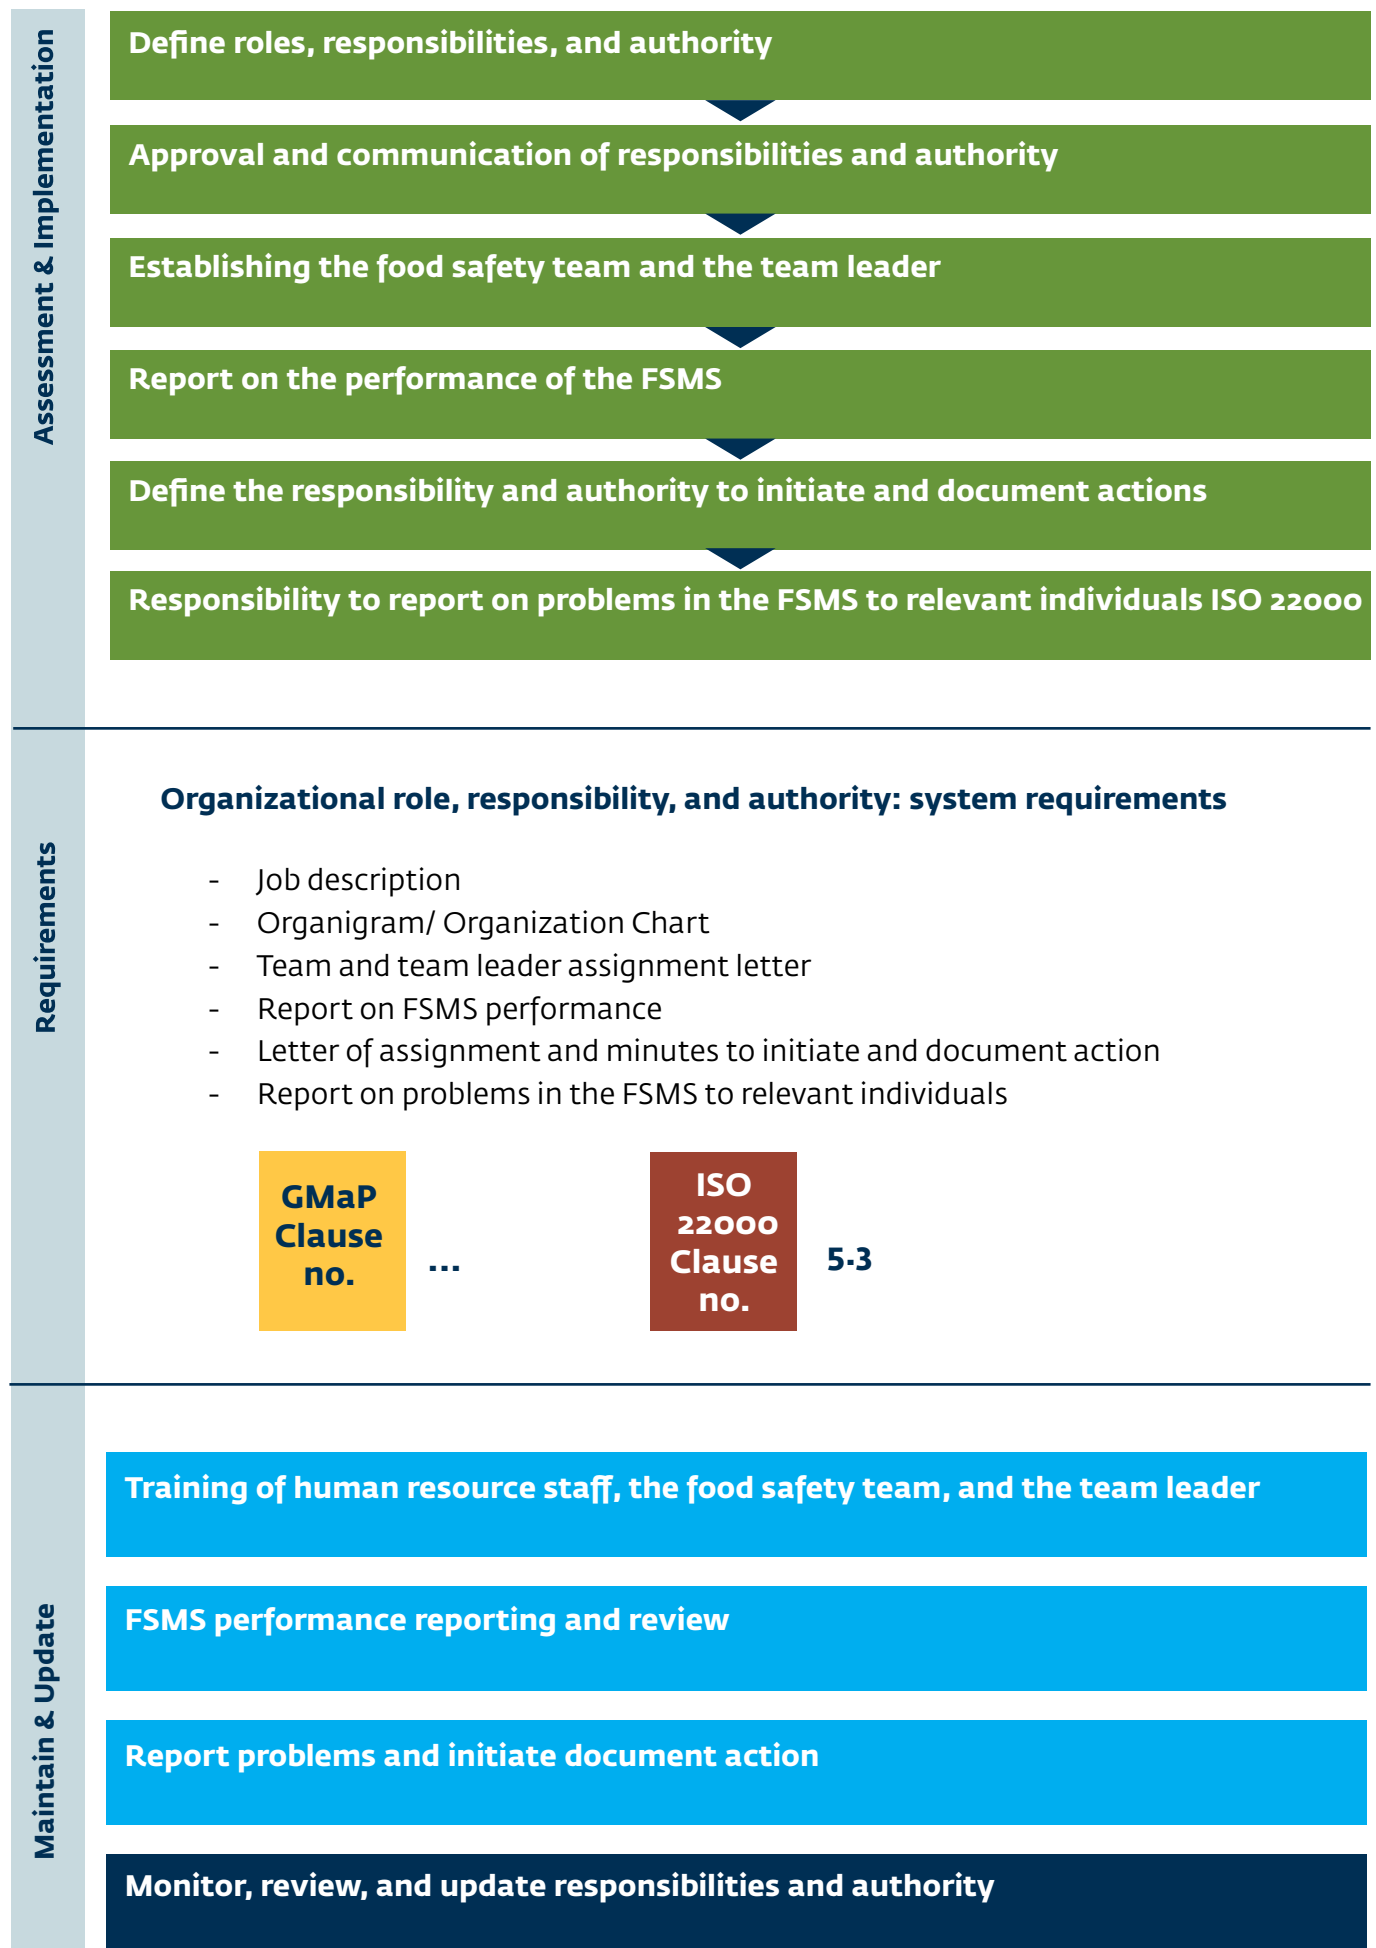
Assessment & Implementation

Define roles, responsibilities, and authority

Approval and communication of responsibilities and authority

Establishing the food safety team and the team leader

Report on the performance of the FSMS

Define the responsibility and authority to initiate and document actions

Responsibility to report on problems in the FSMS to relevant individuals ISO 22000

Requirements

Organizational role, responsibility, and authority: system requirements

- Job description
- Organigram/ Organization Chart
- Team and team leader assignment letter
- Report on FSMS performance
- Letter of assignment and minutes to initiate and document action
- Report on problems in the FSMS to relevant individuals

GMaP Clause no. ...

ISO 22000 Clause no. 5.3

Maintain & Update

Training of human resource staff, the food safety team, and the team leader

FSMS performance reporting and review

Report problems and initiate document action

Monitor, review, and update responsibilities and authority